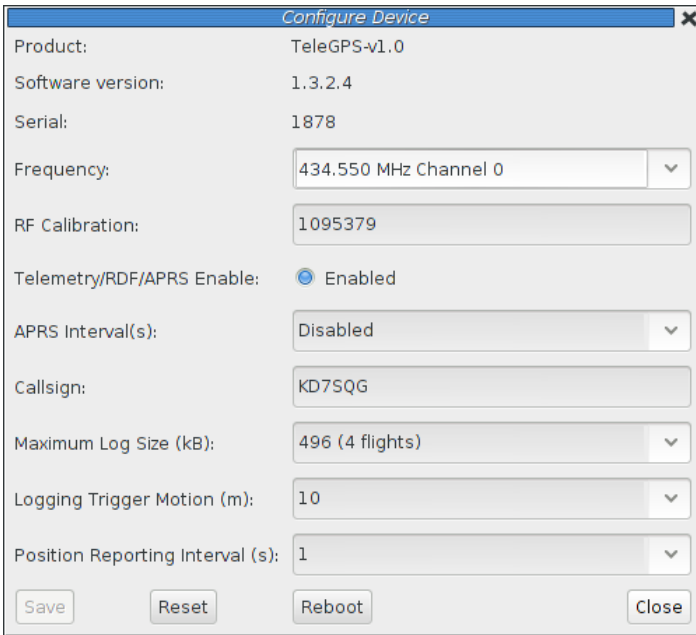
Configure Device

Product: TeleGPS-v1.0

Software version: 1.3.2.4

Serial: 1878

Frequency: 434.550 MHz Channel 0

RF Calibration: 1095379

Telemetry/RDF/APRS Enable: Enabled

APRS Interval(s): Disabled

Callsign: KD7SQG

Maximum Log Size (kB): 496 (4 flights)

Logging Trigger Motion (m): 10

Position Reporting Interval (s): 1

Save Reset Reboot Close